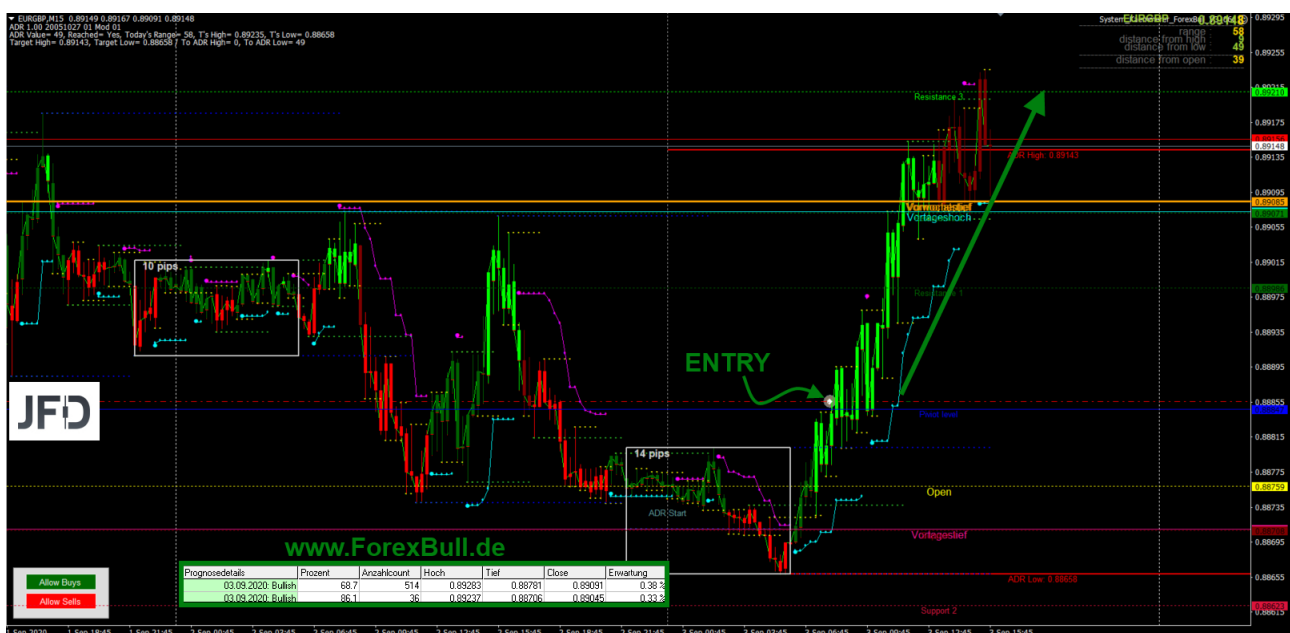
EURGBP,M15 0.89149 0.89167 0.89091 0.89148
ADR 1.00 20051027 01 Mod 01
ADR Value= 49, Reached= Yes, Today's Range= 58, T's High= 0.89235, T's Low= 0.88658
Target High= 0.89143, Target Low= 0.88658 / To ADR High= 0, To ADR Low= 49

System EURGBP ForexB 0.89148
range 58
distance from high 9
distance from low 49
distance from open 39

0.89295
0.89255
0.89210
0.89175
0.89148
0.89135
0.89085
0.89071
0.89055
0.89015
0.88986
0.88975
0.88935
0.88895
0.88855
0.88815
0.88775
0.88759
0.88735
0.88695
0.88655
0.88615

Resistance 3
ADR High: 0.89143
Vortagestief
Vortageshoch
Resistance 1
Pivot level
Open
Vortagestief
ADR Low: 0.88658
Support 2

10 pips
14 pips
ADR Start

ENTRY

JFD

www.ForexBull.de

| Prognosedetails | Prozent | Anzahlcount | Hoch | Tief | Close | Erwartung |
|---|---|---|---|---|---|---|
| 03.09.2020: Bullish | 68.7 | 514 | 0.89283 | 0.88781 | 0.89091 | 0.38 % |
| 03.09.2020: Bullish | 86.1 | 36 | 0.89237 | 0.88706 | 0.89045 | 0.33 % |

Allow Buys
Allow Sells

1 Sep 2020 | 1 Sep 18:45 | 1 Sep 21:45 | 2 Sep 00:45 | 2 Sep 03:45 | 2 Sep 06:45 | 2 Sep 09:45 | 2 Sep 12:45 | 2 Sep 15:45 | 2 Sep 18:45 | 2 Sep 21:45 | 3 Sep 00:45 | 3 Sep 03:45 | 3 Sep 06:45 | 3 Sep 09:45 | 3 Sep 12:45 | 3 Sep 15:45